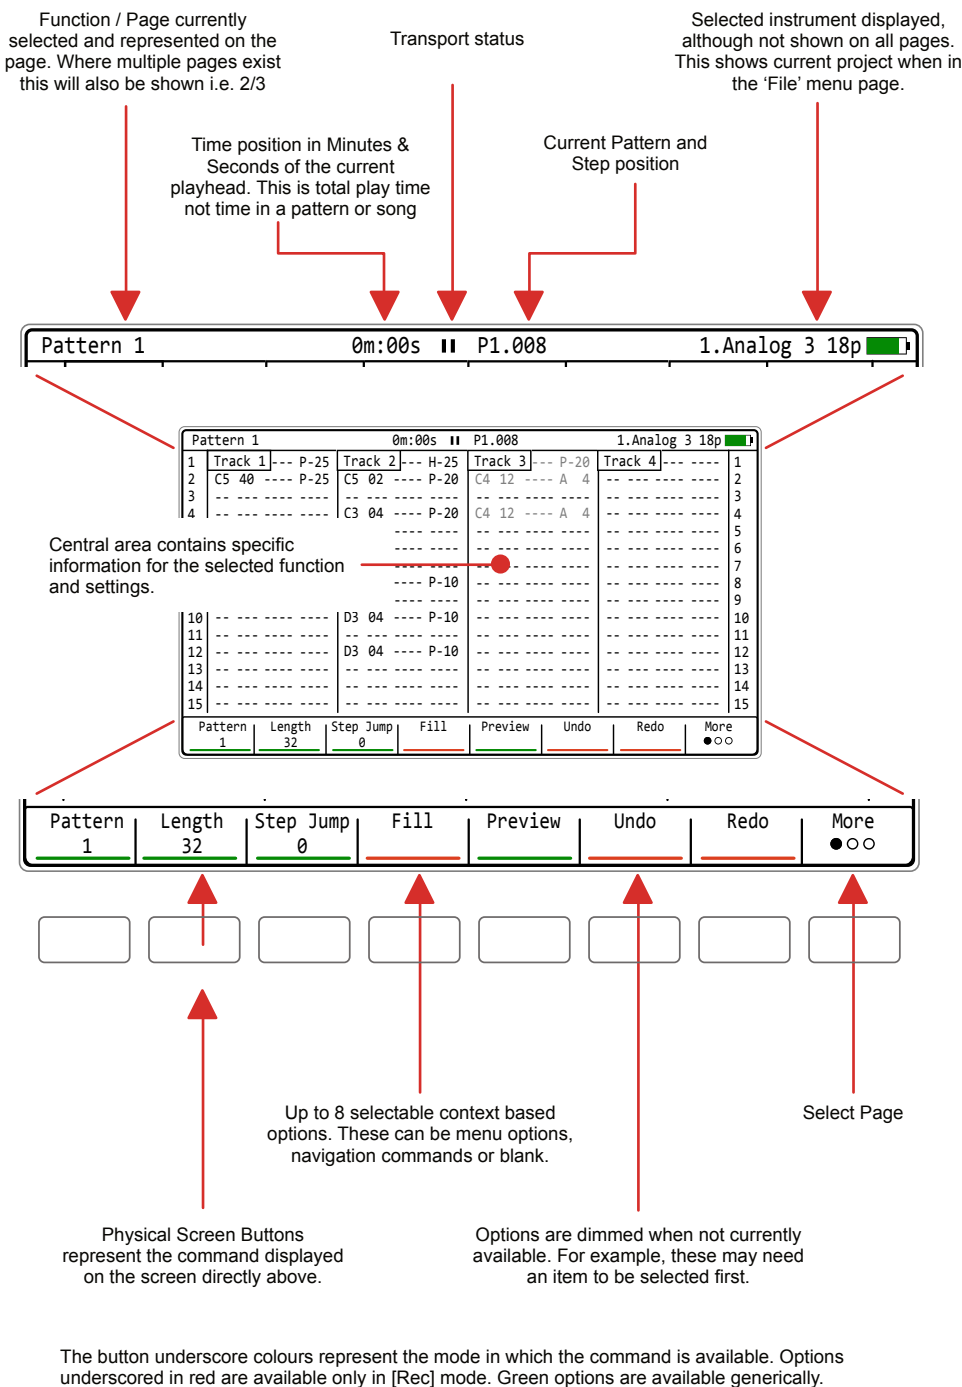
Function / Page currently selected and represented on the page. Where multiple pages exist this will also be shown i.e. 2/3

Transport status

Selected instrument displayed, although not shown on all pages. This shows current project when in the 'File' menu page.

Time position in Minutes & Seconds of the current playhead. This is total play time not time in a pattern or song

Current Pattern and Step position

Pattern 1 0m:00s ❚❚ P1.008 1.Analog 3 18p

Pattern 1 0m:00s ❚❚ P1.008 1.Analog 3 18p

| | Track 1 | | Track 2 | | Track 3 | | Track 4 | |
|---|---|---|---|---|---|---|---|---|
| 1 | Track 1 | --- P-25 | Track 2 | --- H-25 | Track 3 | --- P-20 | Track 4 | --- ---- | 1 |
| 2 | C5 40 | ---- P-25 | C5 02 | ---- P-20 | C4 12 | ---- A 4 | -- --- | ---- ---- | 2 |
| 3 | -- --- | ---- ---- | -- --- | ---- ---- | -- --- | ---- ---- | -- --- | ---- ---- | 3 |
| 4 | -- --- | ---- ---- | C3 04 | ---- P-20 | C4 12 | ---- A 4 | -- --- | ---- ---- | 4 |
| | | | | ---- ---- | -- --- | ---- ---- | -- --- | ---- ---- | 5 |
| | | | | ---- ---- | -- --- | ---- ---- | -- --- | ---- ---- | 6 |
| | | | | ---- ---- | -- --- | ---- ---- | -- --- | ---- ---- | 7 |
| | | | | ---- P-10 | -- --- | ---- ---- | -- --- | ---- ---- | 8 |
| | | | | ---- ---- | -- --- | ---- ---- | -- --- | ---- ---- | 9 |
| 10 | -- --- | ---- ---- | D3 04 | ---- P-10 | -- --- | ---- ---- | -- --- | ---- ---- | 10 |
| 11 | -- --- | ---- ---- | -- --- | ---- ---- | -- --- | ---- ---- | -- --- | ---- ---- | 11 |
| 12 | -- --- | ---- ---- | D3 04 | ---- P-10 | -- --- | ---- ---- | -- --- | ---- ---- | 12 |
| 13 | -- --- | ---- ---- | -- --- | ---- ---- | -- --- | ---- ---- | -- --- | ---- ---- | 13 |
| 14 | -- --- | ---- ---- | -- --- | ---- ---- | -- --- | ---- ---- | -- --- | ---- ---- | 14 |
| 15 | -- --- | ---- ---- | -- --- | ---- ---- | -- --- | ---- ---- | -- --- | ---- ---- | 15 |

Central area contains specific information for the selected function and settings.

Pattern 1 | Length 32 | Step Jump 0 | Fill | Preview | Undo | Redo | More ●○○

Pattern 1 | Length 32 | Step Jump 0 | Fill | Preview | Undo | Redo | More ●○○

Up to 8 selectable context based options. These can be menu options, navigation commands or blank.

Select Page

Physical Screen Buttons represent the command displayed on the screen directly above.

Options are dimmed when not currently available. For example, these may need an item to be selected first.

The button underscore colours represent the mode in which the command is available. Options underscored in red are available only in [Rec] mode. Green options are available generically.